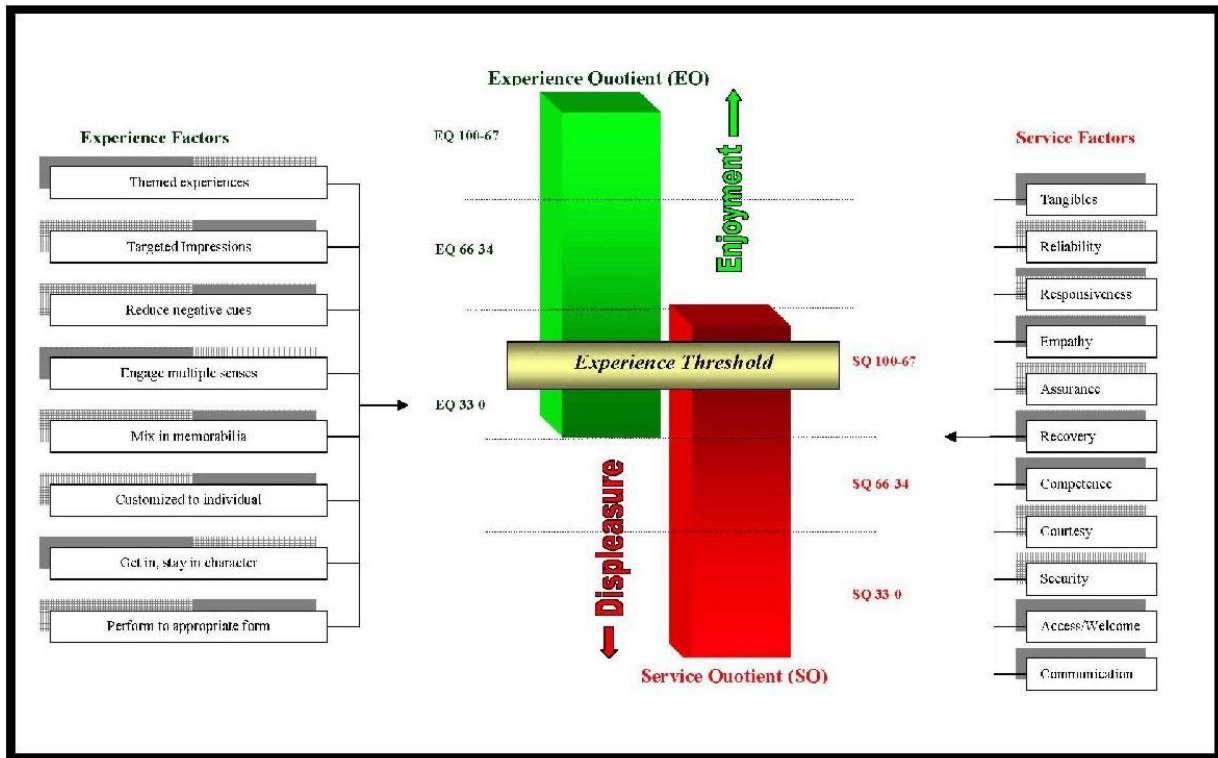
Experience Quotient (EQ)

Experience Factors

Themed experiences

Targeted Impressions

Reduce negative cues

Engage multiple senses

Mix in memorabilia

Customized to individual

Get in, stay in character

Perform to appropriate form

EQ 100-67

EQ 66 34

EQ 33 0

Enjoyment

Experience Threshold

Displeasure

SQ 100-67

SQ 66 34

SQ 33 0

Service Quotient (SQ)

Service Factors

Tangibles

Reliability

Responsiveness

Empathy

Assurance

Recovery

Competence

Courtesy

Security

Access/Welcome

Communication